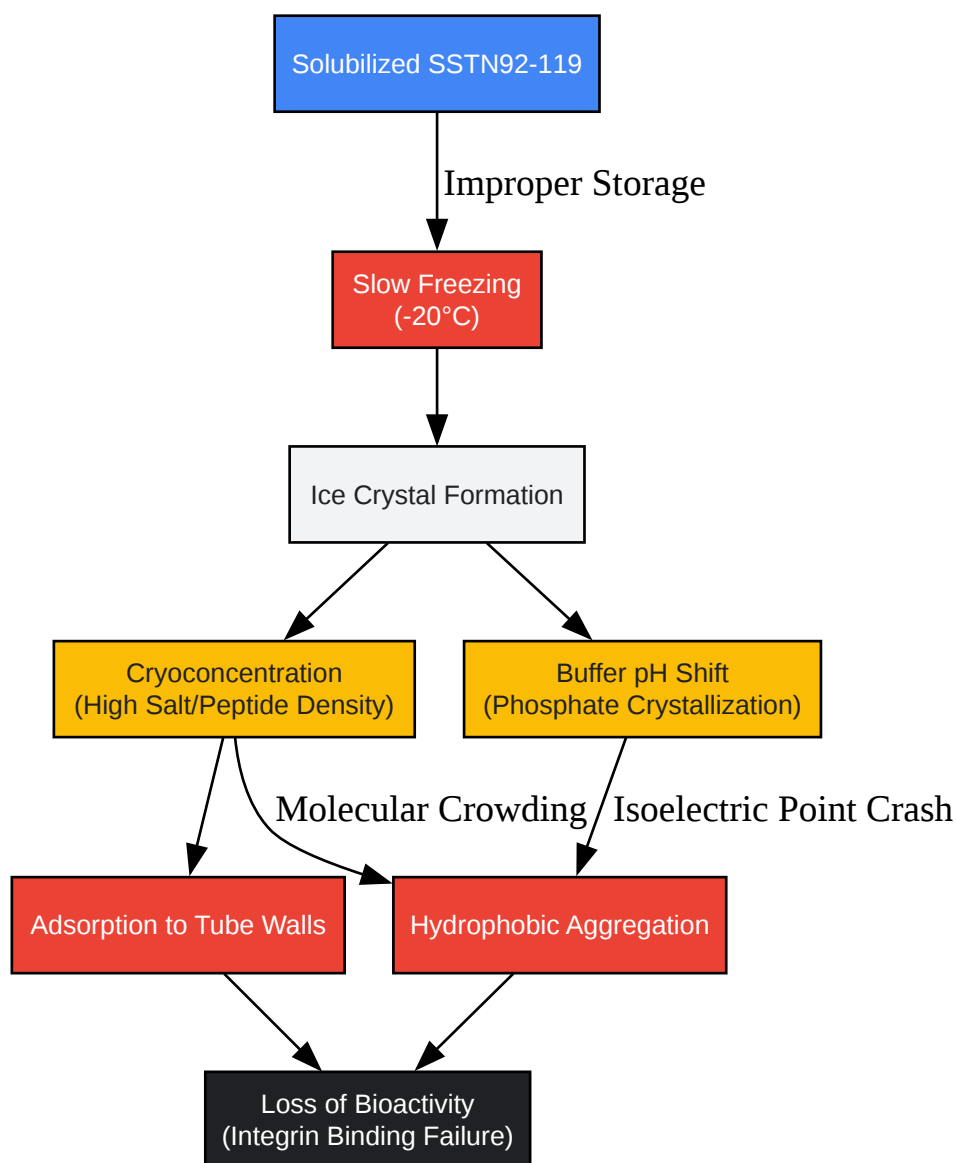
Solubilized SSTN92-119

Improper Storage

Slow Freezing
(-20°C)

Ice Crystal Formation

Cryoconcentration
(High Salt/Peptide Density)

Buffer pH Shift
(Phosphate Crystallization)

Molecular Crowding

Isoelectric Point Crash

Adsorption to Tube Walls

Hydrophobic Aggregation

Loss of Bioactivity
(Integrin Binding Failure)